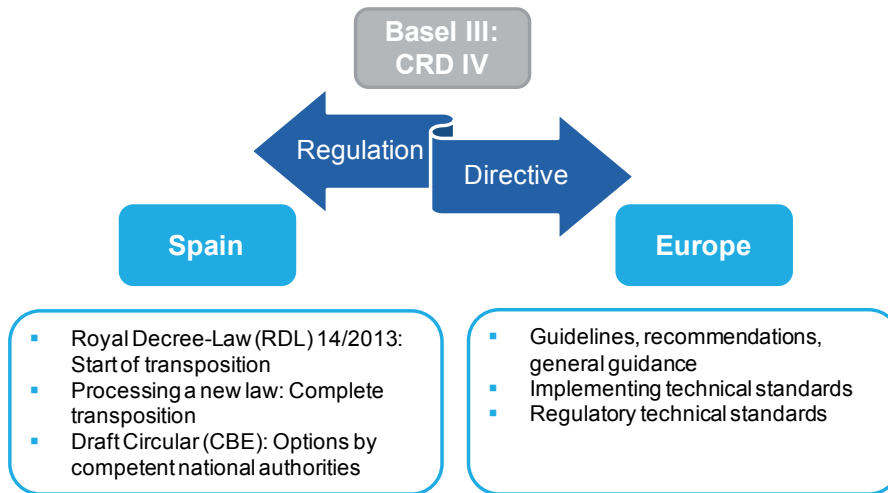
Basel III: CRD IV

Regulation

Directive

Spain

Europe

- Royal Decree-Law (RDL) 14/2013: Start of transposition
- Processing a new law: Complete transposition
- Draft Circular (CBE): Options by competent national authorities

- Guidelines, recommendations, general guidance
- Implementing technical standards
- Regulatory technical standards